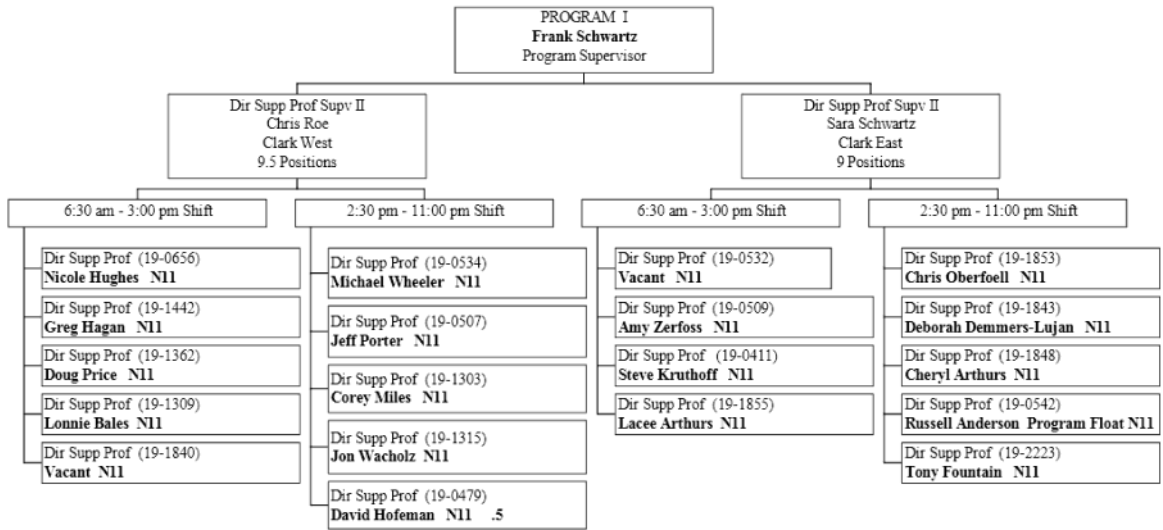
PROGRAM I
**Frank Schwartz**
Program Supervisor

Dir Supp Prof Supv II
Chris Roe
Clark West
9.5 Positions

Dir Supp Prof Supv II
Sara Schwartz
Clark East
9 Positions

6:30 am - 3:00 pm Shift

Dir Supp Prof (19-0656)
**Nicole Hughes N11**

Dir Supp Prof (19-1442)
**Greg Hagan N11**

Dir Supp Prof (19-1362)
**Doug Price N11**

Dir Supp Prof (19-1309)
**Lonnie Bales N11**

Dir Supp Prof (19-1840)
**Vacant N11**

2:30 pm - 11:00 pm Shift

Dir Supp Prof (19-0534)
**Michael Wheeler N11**

Dir Supp Prof (19-0507)
**Jeff Porter N11**

Dir Supp Prof (19-1303)
**Corey Miles N11**

Dir Supp Prof (19-1315)
**Jon Wacholz N11**

Dir Supp Prof (19-0479)
**David Hofeman N11 .5**

6:30 am - 3:00 pm Shift

Dir Supp Prof (19-0532)
**Vacant N11**

Dir Supp Prof (19-0509)
**Amy Zerfoss N11**

Dir Supp Prof (19-0411)
**Steve Kruthoff N11**

Dir Supp Prof (19-1855)
**Lacee Arthurs N11**

2:30 pm - 11:00 pm Shift

Dir Supp Prof (19-1853)
**Chris Oberfoell N11**

Dir Supp Prof (19-1843)
**Deborah Demmers-Lujan N11**

Dir Supp Prof (19-1848)
**Cheryl Arthurs N11**

Dir Supp Prof (19-0542)
**Russell Anderson Program Float N11**

Dir Supp Prof (19-2223)
**Tony Fountain N11**